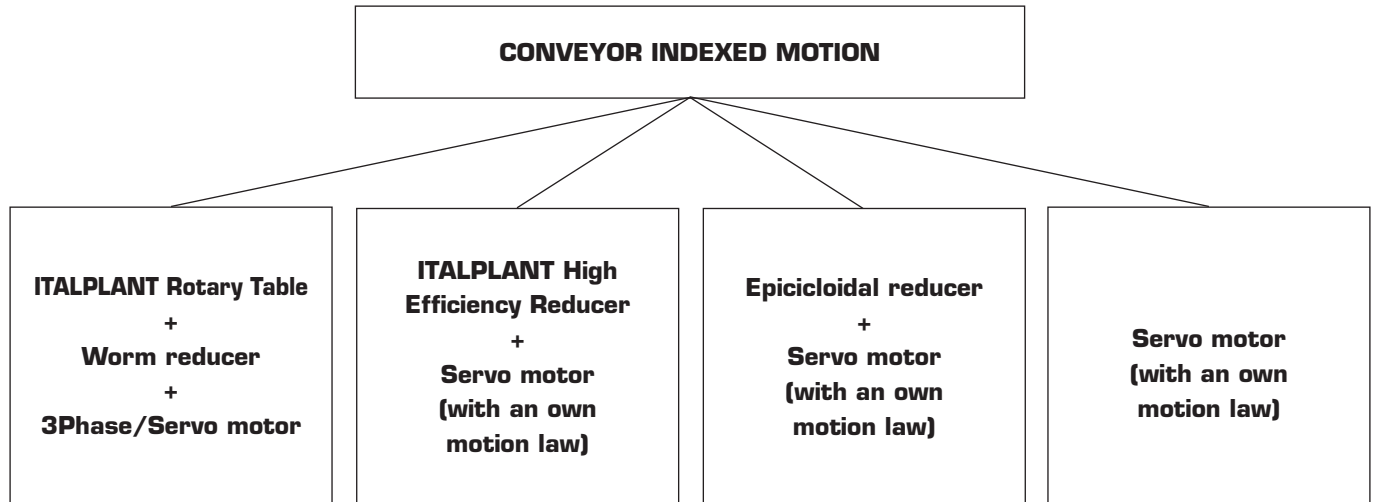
CONVEYOR INDEXED MOTION

ITALPLANT Rotary Table
+
Worm reducer
+
3Phase/Servo motor

ITALPLANT High Efficiency Reducer
+
Servo motor (with an own motion law)

Epicicloidal reducer
+
Servo motor (with an own motion law)

Servo motor (with an own motion law)